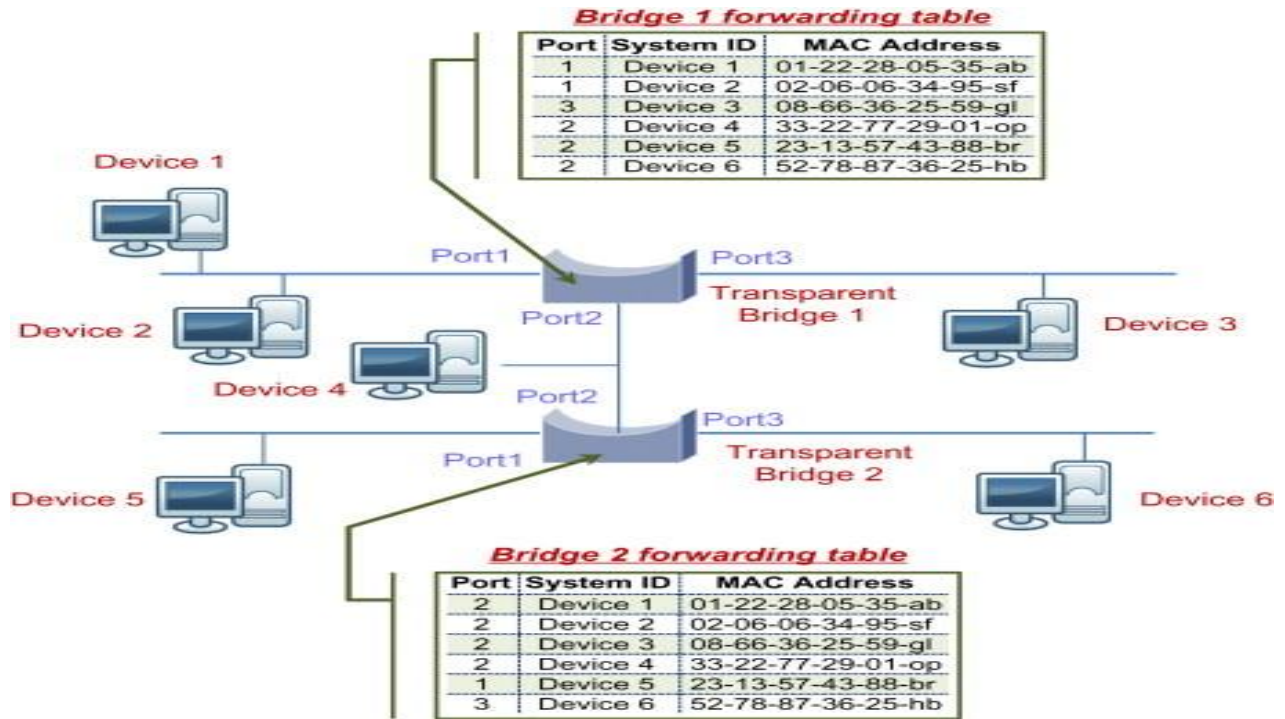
Bridge 1 forwarding table

| Port | System ID | MAC Address |
|---|---|---|
| 1 | Device 1 | 01-22-28-05-35-ab |
| 1 | Device 2 | 02-06-06-34-95-sf |
| 3 | Device 3 | 08-66-36-25-59-gl |
| 2 | Device 4 | 33-22-77-29-01-op |
| 2 | Device 5 | 23-13-57-43-88-br |
| 2 | Device 6 | 52-78-87-36-25-hb |

Device 1

Port1

Port3

Transparent Bridge 1

Device 2

Port2

Device 3

Device 4

Port2

Port3

Transparent Bridge 2

Port1

Device 5

Device 6

Bridge 2 forwarding table

| Port | System ID | MAC Address |
|---|---|---|
| 2 | Device 1 | 01-22-28-05-35-ab |
| 2 | Device 2 | 02-06-06-34-95-sf |
| 2 | Device 3 | 08-66-36-25-59-gl |
| 2 | Device 4 | 33-22-77-29-01-op |
| 1 | Device 5 | 23-13-57-43-88-br |
| 3 | Device 6 | 52-78-87-36-25-hb |